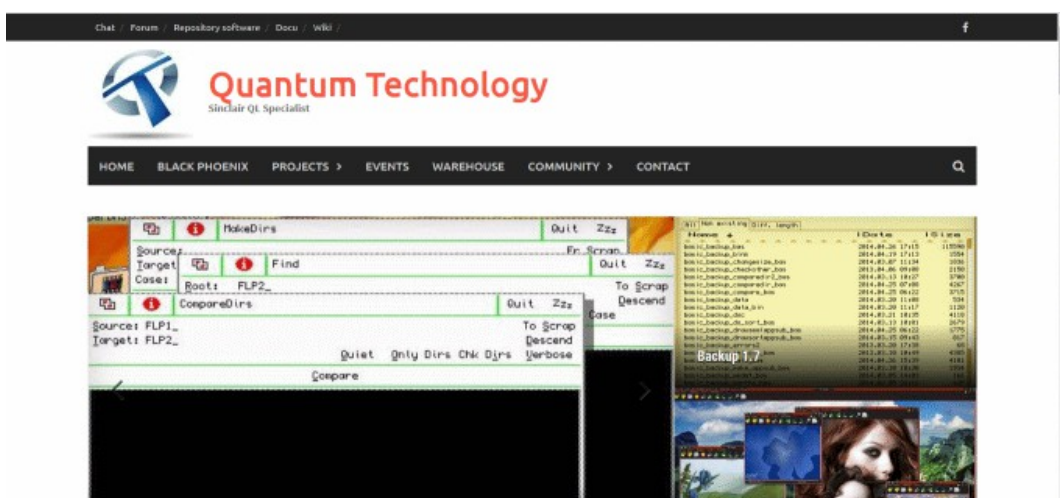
Chat / Forum / Repository software / Docu / Wiki /

f

Quantum Technology
Sinclair QL Specialist

HOME BLACK PHOENIX PROJECTS › EVENTS WAREHOUSE COMMUNITY › CONTACT

MakeDirs Quit Zzz
Source:
Target
Case:
Find Quit Zzz
Root: FLP2_
To Scrap
Descend
Case
CompareDirs Quit Zzz
Source: FLP1_
Target: FLP2_
To Scrap
Descend
Quiet Only Dirs Chk Dirs Verbose
Compare

Backup 1.7